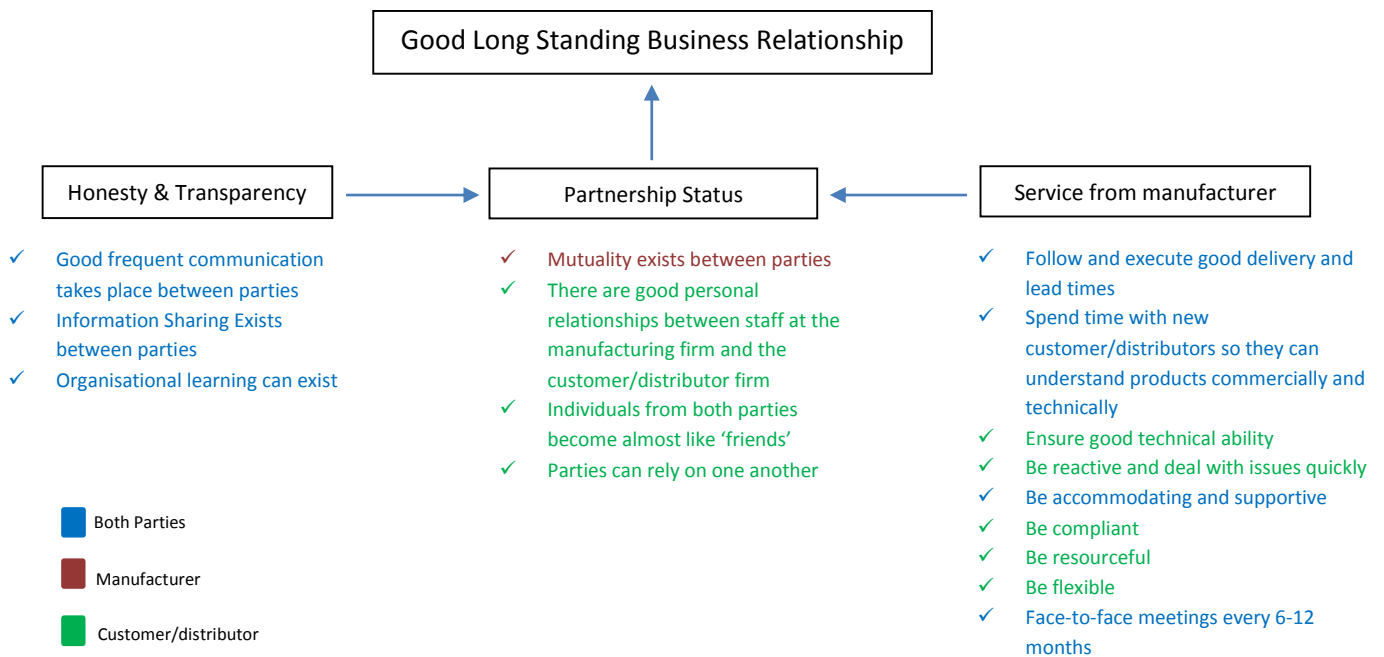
Good Long Standing Business Relationship

Honesty & Transparency

Partnership Status

Service from manufacturer

✓ Good frequent communication takes place between parties
✓ Information Sharing Exists between parties
✓ Organisational learning can exist

✓ Mutuality exists between parties
✓ There are good personal relationships between staff at the manufacturing firm and the customer/distributor firm
✓ Individuals from both parties become almost like 'friends'
✓ Parties can rely on one another

✓ Follow and execute good delivery and lead times
✓ Spend time with new customer/distributors so they can understand products commercially and technically
✓ Ensure good technical ability
✓ Be reactive and deal with issues quickly
✓ Be accommodating and supportive
✓ Be compliant
✓ Be resourceful
✓ Be flexible
✓ Face-to-face meetings every 6-12 months

Both Parties

Manufacturer

Customer/distributor